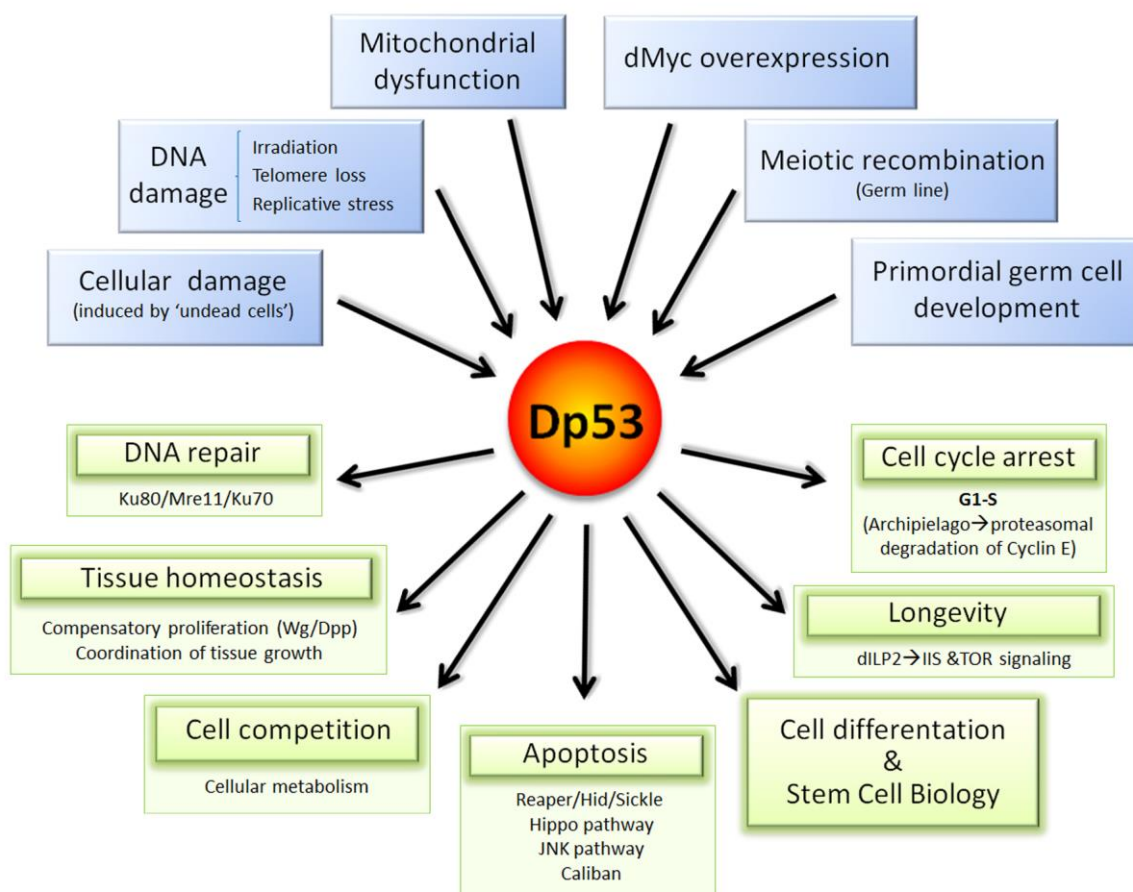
Mitochondrial dysfunction

dMyc overexpression

DNA damage
Irradiation
Telomere loss
Replicative stress

Meiotic recombination
(Germ line)

Cellular damage
(induced by 'undead cells')

Primordial germ cell development

Dp53

DNA repair
Ku80/Mre11/Ku70

Cell cycle arrest
G1-S
(Archipielago→proteasomal degradation of Cyclin E)

Tissue homeostasis
Compensatory proliferation (Wg/Dpp)
Coordination of tissue growth

Longevity
dILP2→IIS &TOR signaling

Cell competition
Cellular metabolism

Apoptosis
Reaper/Hid/Sickle
Hippo pathway
JNK pathway
Caliban

Cell differentation
&
Stem Cell Biology